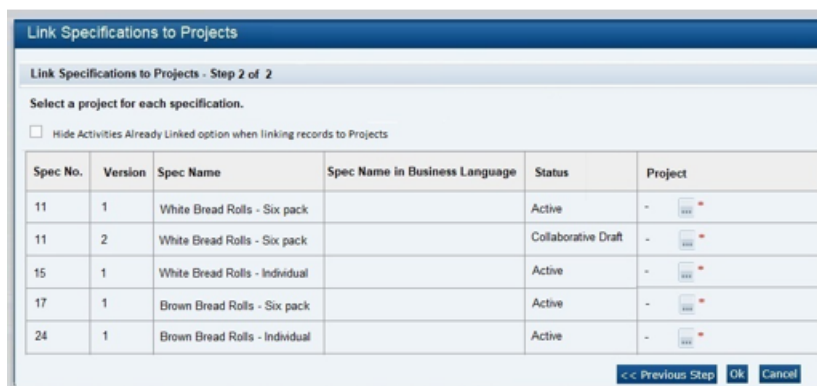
Link Specifications to Projects

Link Specifications to Projects - Step 2 of 2

Select a project for each specification.

Hide Activities Already Linked option when linking records to Projects

| Spec No. | Version | Spec Name | Spec Name in Business Language | Status | Project |
|---|---|---|---|---|---|
| 11 | 1 | White Bread Rolls - Six pack | | Active | - ... * |
| 11 | 2 | White Bread Rolls - Six pack | | Collaborative Draft | - ... * |
| 15 | 1 | White Bread Rolls - Individual | | Active | - ... * |
| 17 | 1 | Brown Bread Rolls - Six pack | | Active | - ... * |
| 24 | 1 | Brown Bread Rolls - Individual | | Active | - ... * |

<< Previous Step Ok Cancel